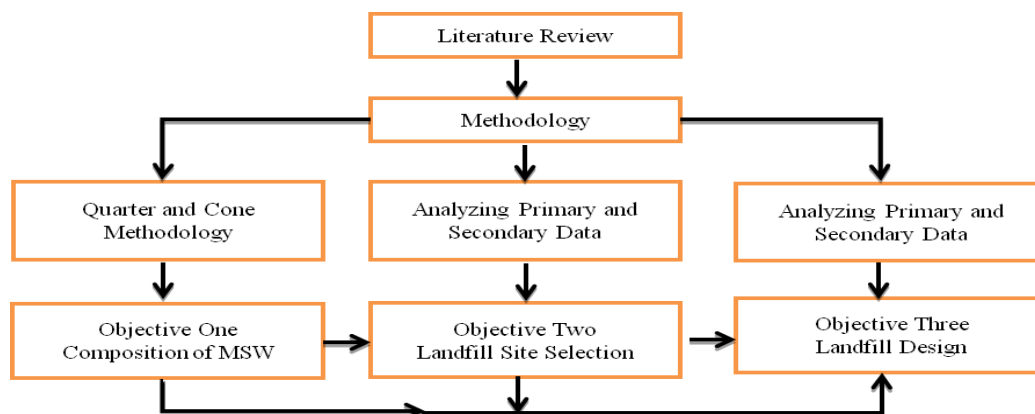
Literature Review

Methodology

Quarter and Cone Methodology

Analyzing Primary and Secondary Data

Analyzing Primary and Secondary Data

Objective One Composition of MSW

Objective Two Landfill Site Selection

Objective Three Landfill Design